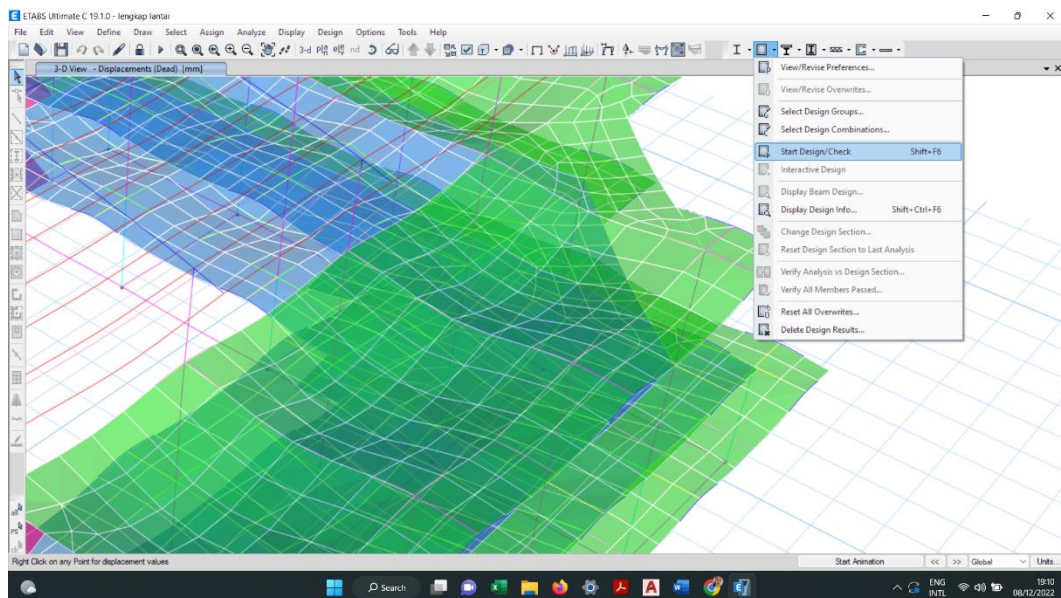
ETABS Ultimate C 19.1.0 - lengkap lantai

File Edit View Define Draw Select Assign Analyze Display Design Options Tools Help

3-d PIQ eIQ nd

3-D View - Displacements (Dead) [mm]

View/Revise Preferences...
View/Revise Overwrites...
Select Design Groups...
Select Design Combinations...
Start Design/Check Shift+F6
Interactive Design
Display Beam Design...
Display Design Info... Shift+Ctrl+F6
Change Design Section...
Reset Design Section to Last Analysis
Verify Analysis vs Design Section...
Verify All Members Passed...
Reset All Overwrites...
Delete Design Results...

Right Click on any Point for displacement values

Start Animation << >> Global Units...

Search

ENG INTL 19:10 08/12/2022